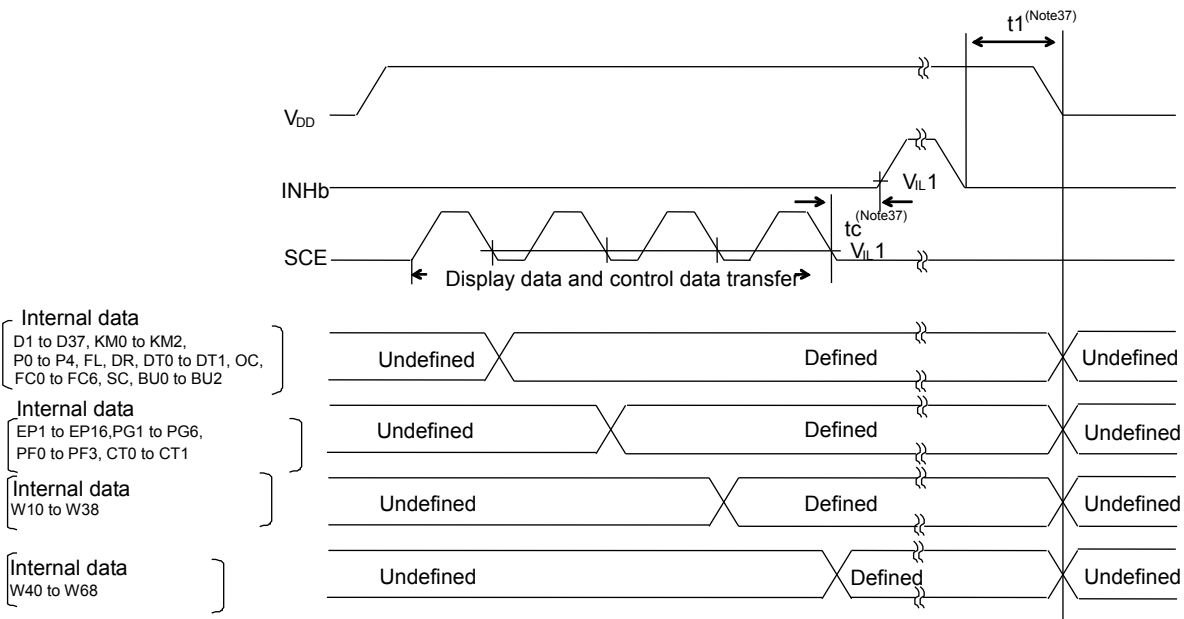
$t1^{(Note37)}$

$V_{DD}$

INHb

$V_{IL}1$

$tc^{(Note37)}$

SCE

$V_{IL}1$

Display data and control data transfer

Internal data
D1 to D37, KM0 to KM2, P0 to P4, FL, DR, DT0 to DT1, OC, FC0 to FC6, SC, BU0 to BU2

Undefined

Defined

Undefined

Internal data
EP1 to EP16,PG1 to PG6, PF0 to PF3, CT0 to CT1

Undefined

Defined

Undefined

Internal data
W10 to W38

Undefined

Defined

Undefined

Internal data
W40 to W68

Undefined

Defined

Undefined